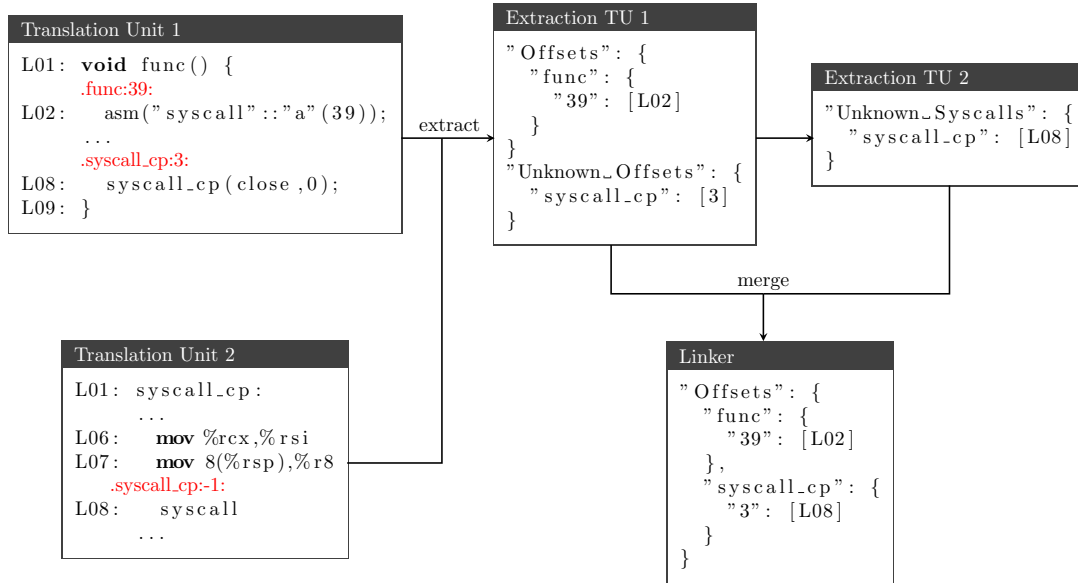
Translation Unit 1

L01: **void** func() {
.func:39:
L02: asm("syscall"::"a"(39));
...
.syscall_cp:3:
L08: syscall_cp(close,0);
L09: }

extract

Extraction TU 1

"Offsets": {
"func": {
"39": [L02]
}
}
"Unknown_Offsets": {
"syscall_cp": [3]
}

Extraction TU 2

"Unknown_Syscalls": {
"syscall_cp": [L08]
}

merge

Translation Unit 2

L01: syscall_cp:
...
L06: **mov** %rcx,%rsi
L07: **mov** 8(%rsp),%r8
.syscall_cp:-1:
L08: syscall
...

Linker

"Offsets": {
"func": {
"39": [L02]
},
"syscall_cp": {
"3": [L08]
}
}